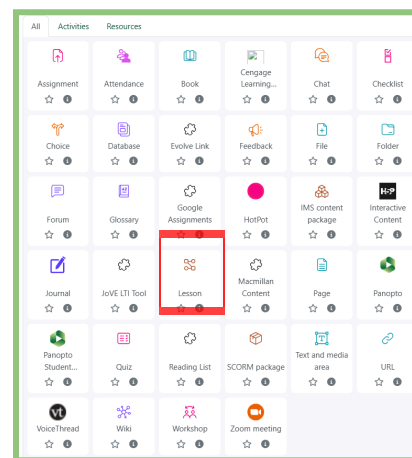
All Activities Resources

Assignment
Attendance
Book
Cengage Learning...
Chat
Checklist

Choice
Database
Evolve Link
Feedback
File
Folder

Forum
Glossary
Google Assignments
HotPot
IMS content package
H5P
Interactive Content

Journal
JoVE LTI Tool
Lesson
Macmillan Content
Page
Panopto

Panopto Student...
Quiz
Reading List
SCORM package
Text and media area
URL

VoiceThread
Wiki
Workshop
Zoom meeting